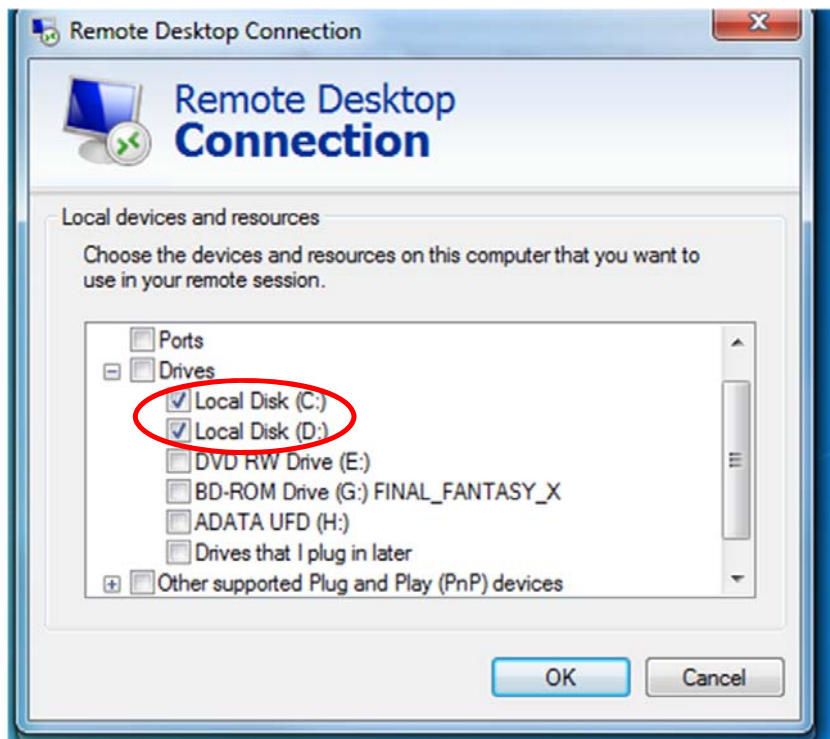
Remote Desktop Connection

Remote Desktop
Connection

Local devices and resources

Choose the devices and resources on this computer that you want to use in your remote session.

Ports
Drives
Local Disk (C:)
Local Disk (D:)
DVD RW Drive (E:)
BD-ROM Drive (G:) FINAL_FANTASY_X
ADATA UFD (H:)
Drives that I plug in later
Other supported Plug and Play (PnP) devices

OK
Cancel